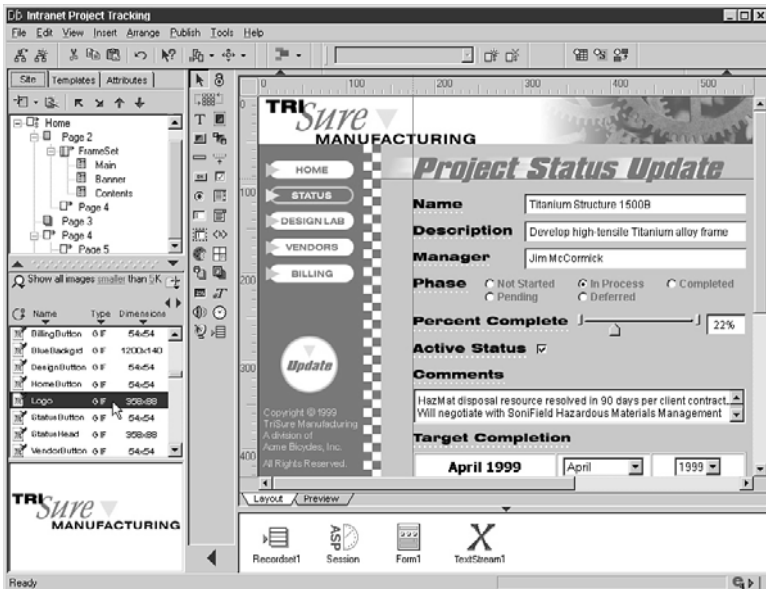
Intranet Project Tracking

File Edit View Insert Arrange Publish Tools Help

Site Templates Attributes

Home
Page 2
FrameSet
Main
Banner
Contents
Page 4
Page 3
Page 4
Page 5

Show all images smaller than 5K

| Name | Type | Dimensions |
|---|---|---|
| BillingButton | GIF | 54x54 |
| BlueBackgrd | GIF | 1200x140 |
| DesignButton | GIF | 54x54 |
| HomeButton | GIF | 54x54 |
| Logo | GIF | 358x88 |
| StatusButton | GIF | 54x54 |
| StatusHead | GIF | 358x88 |
| VendorButton | GIF | 54x54 |

TRI Sure MANUFACTURING

100 200 300 400 500

TRI Sure MANUFACTURING

HOME
STATUS
DESIGN LAB
VENDORS
BILLING

Update

Copyright © 1999 TriSure Manufacturing A division of Acme Bicycles, Inc. All Rights Reserved.

Project Status Update

Name Titanium Structure 1500B

Description Develop high-tensile Titanium alloy frame

Manager Jim McCormick

Phase Not Started Pending In Process Deferred Completed

Percent Complete 22%

Active Status

Comments

HazMat disposal resource resolved in 90 days per client contract. Will negotiate with SoniField Hazardous Materials Management

Target Completion

April 1999 April 1999

Layout Preview

Recordset1 Session Form1 TextStream1

Ready